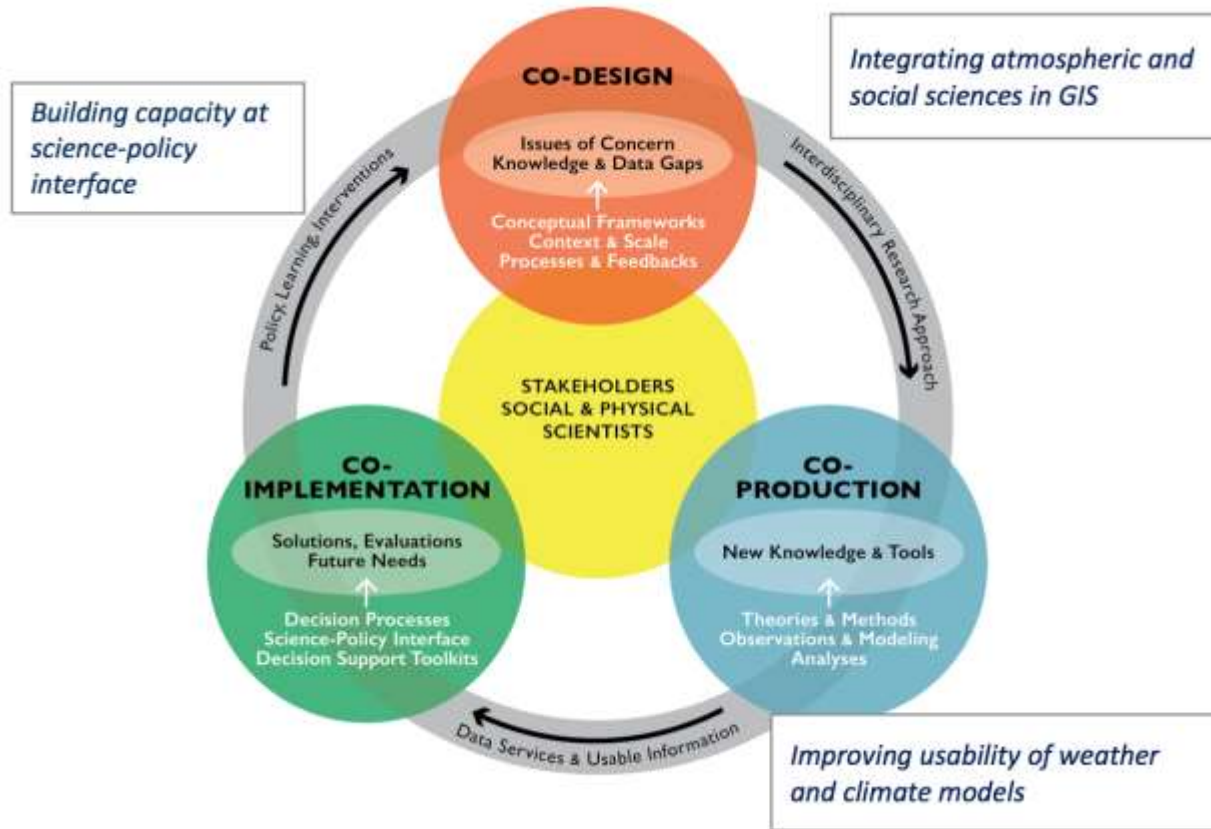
Building capacity at science-policy interface

CO-DESIGN

Issues of Concern
Knowledge & Data Gaps

Conceptual Frameworks
Context & Scale
Processes & Feedbacks

Integrating atmospheric and social sciences in GIS

Policy, Learning, Interventions

Interdisciplinary Research Approach

STAKEHOLDERS
SOCIAL & PHYSICAL SCIENTISTS

CO-IMPLEMENTATION

Solutions, Evaluations
Future Needs

Decision Processes
Science-Policy Interface
Decision Support Toolkits

CO-PRODUCTION

New Knowledge & Tools

Theories & Methods
Observations & Modeling
Analyses

Data Services & Usable Information

Improving usability of weather and climate models